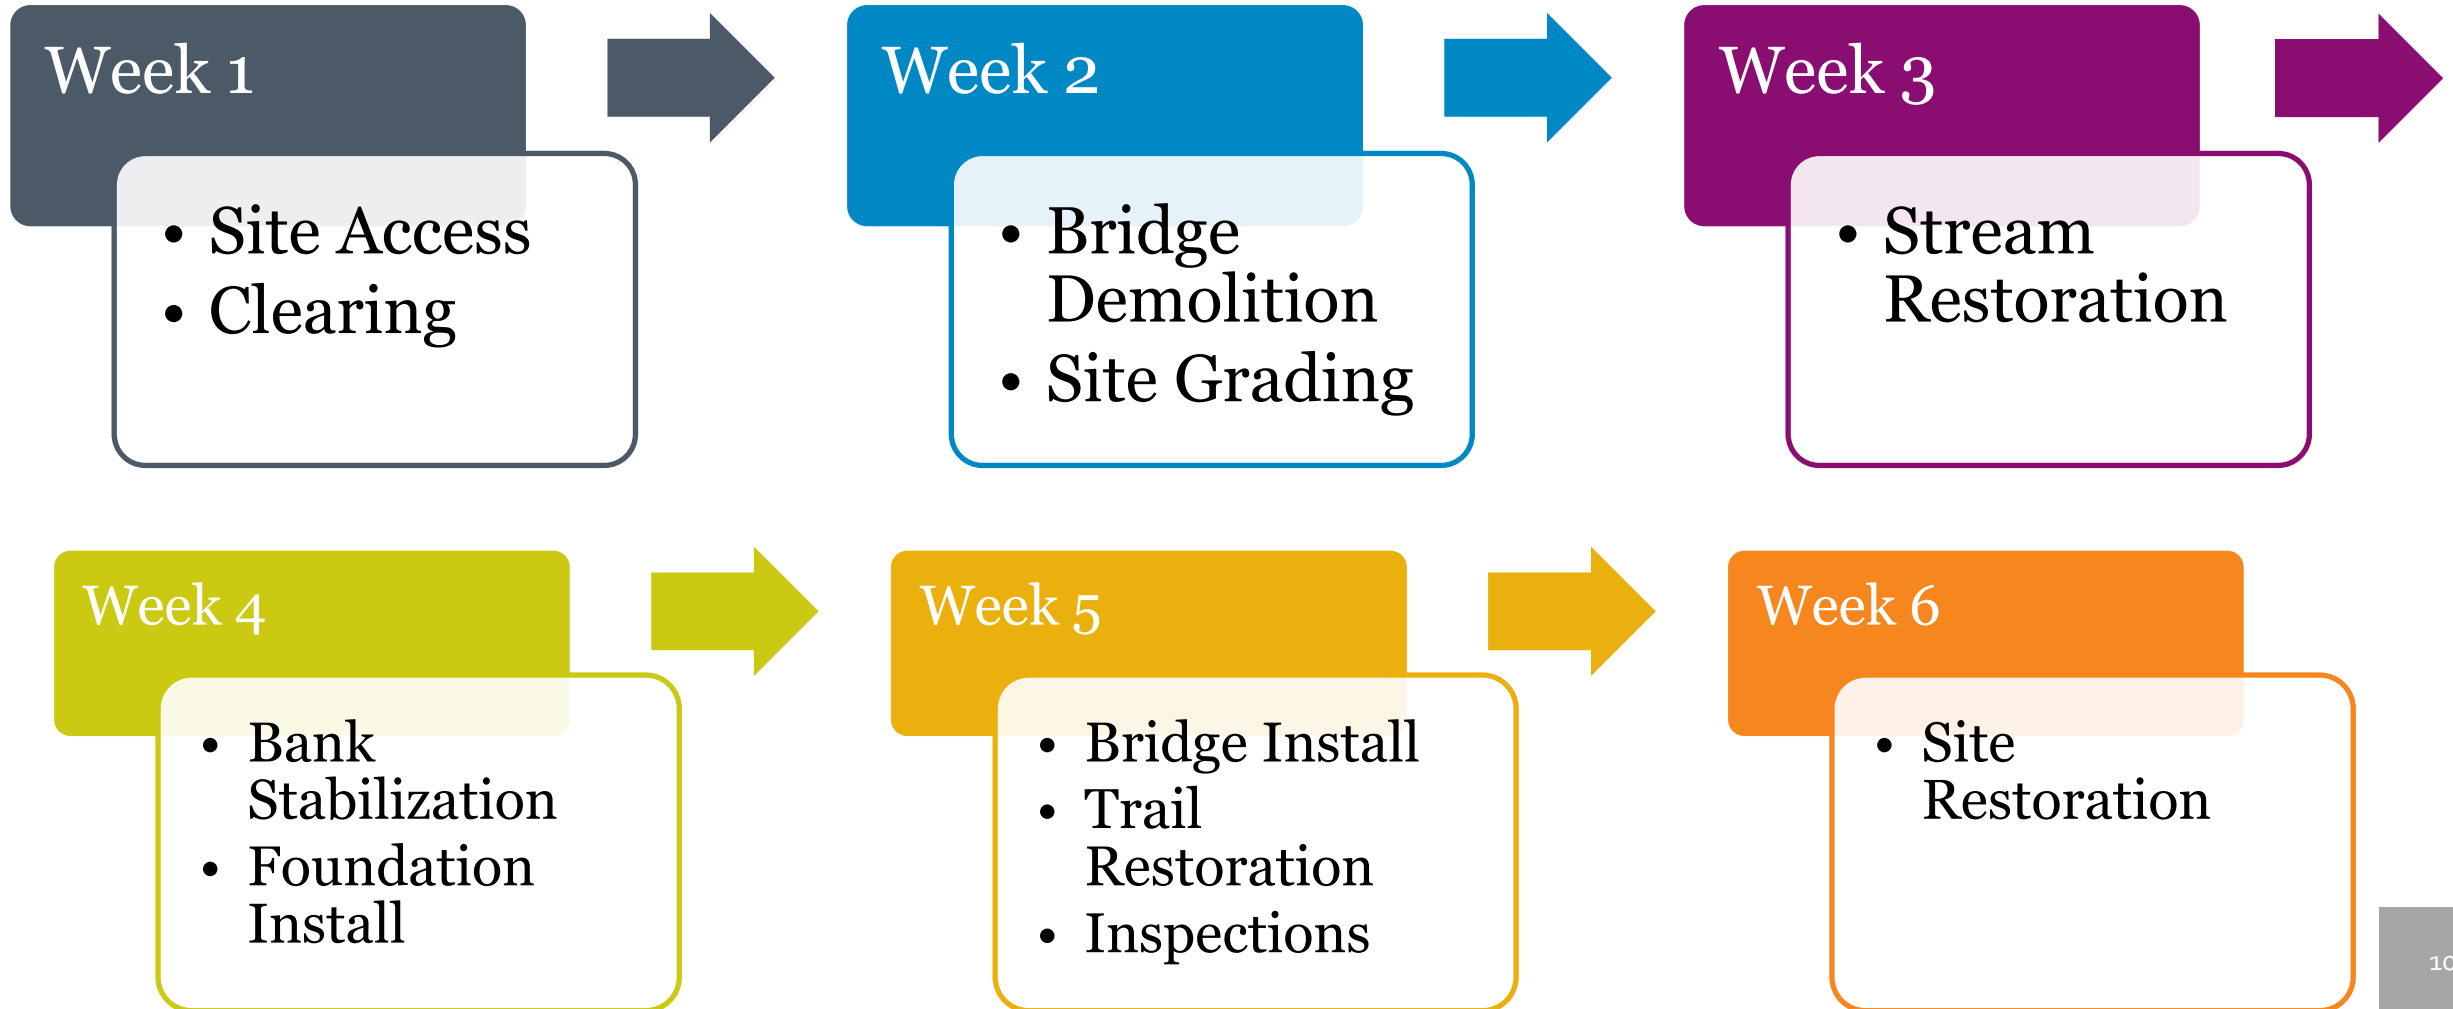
Week 1

- Site Access
- Clearing

Week 2

- Bridge Demolition
- Site Grading

Week 3

- Stream Restoration

Week 4

- Bank Stabilization
- Foundation Install

Week 5

- Bridge Install
- Trail Restoration
- Inspections

Week 6

- Site Restoration

10